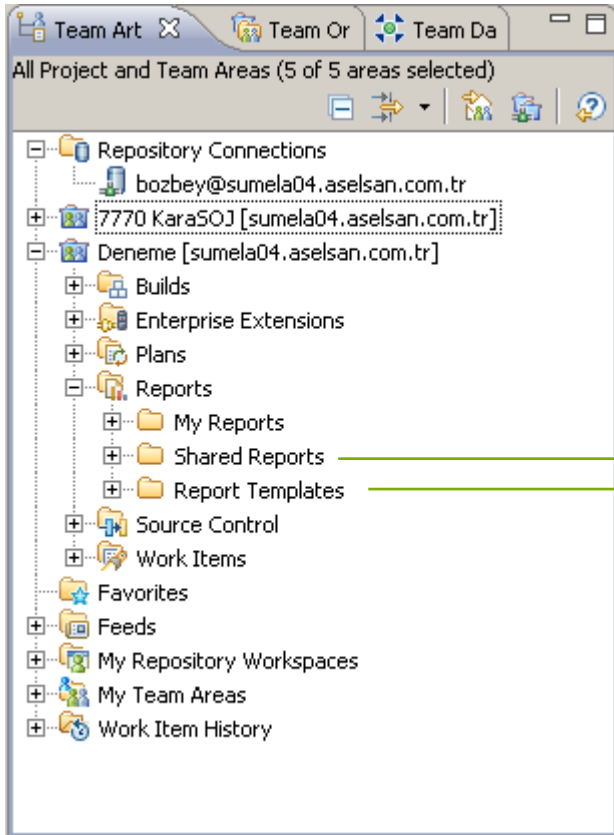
Team Art ✕ Team Or Team Da

All Project and Team Areas (5 of 5 areas selected)

Repository Connections
bozbey@sumela04.aselsan.com.tr
7770 KaraSOJ [sumela04.aselsan.com.tr]
Deneme [sumela04.aselsan.com.tr]
Builds
Enterprise Extensions
Plans
Reports
My Reports
Shared Reports
Report Templates
Source Control
Work Items
Favorites
Feeds
My Repository Workspaces
My Team Areas
Work Item History